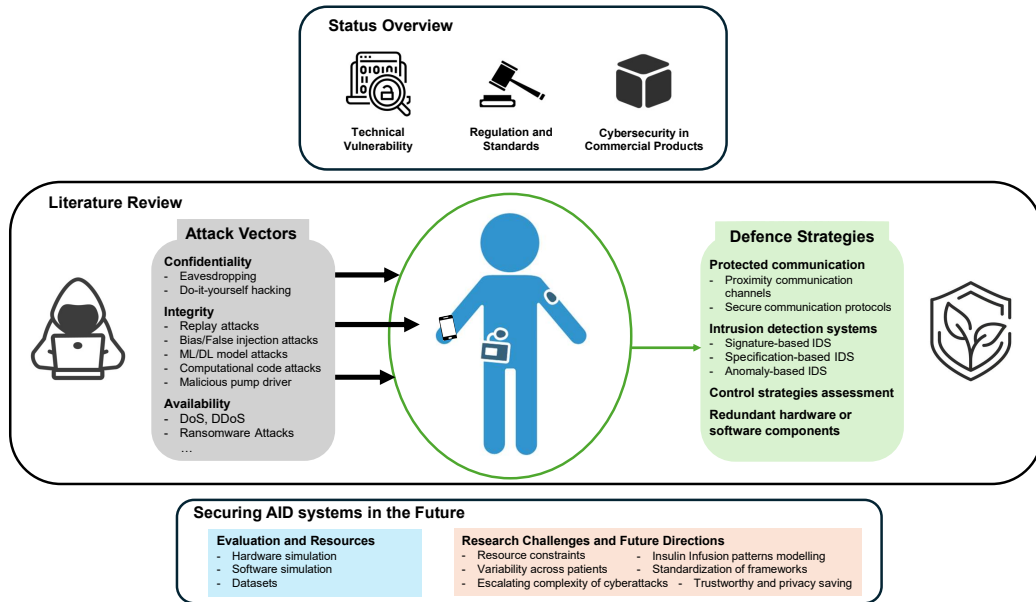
Status Overview

Technical Vulnerability

Regulation and Standards

Cybersecurity in Commercial Products

Literature Review

Attack Vectors

Confidentiality
- Eavesdropping
- Do-it-yourself hacking

Integrity
- Replay attacks
- Bias/False injection attacks
- ML/DL model attacks
- Computational code attacks
- Malicious pump driver

Availability
- DoS, DDoS
- Ransomware Attacks
…

Defence Strategies

Protected communication
- Proximity communication channels
- Secure communication protocols

Intrusion detection systems
- Signature-based IDS
- Specification-based IDS
- Anomaly-based IDS

Control strategies assessment

Redundant hardware or software components

Securing AID systems in the Future

Evaluation and Resources
- Hardware simulation
- Software simulation
- Datasets

Research Challenges and Future Directions
- Resource constraints
- Insulin Infusion patterns modelling
- Variability across patients
- Standardization of frameworks
- Escalating complexity of cyberattacks
- Trustworthy and privacy saving